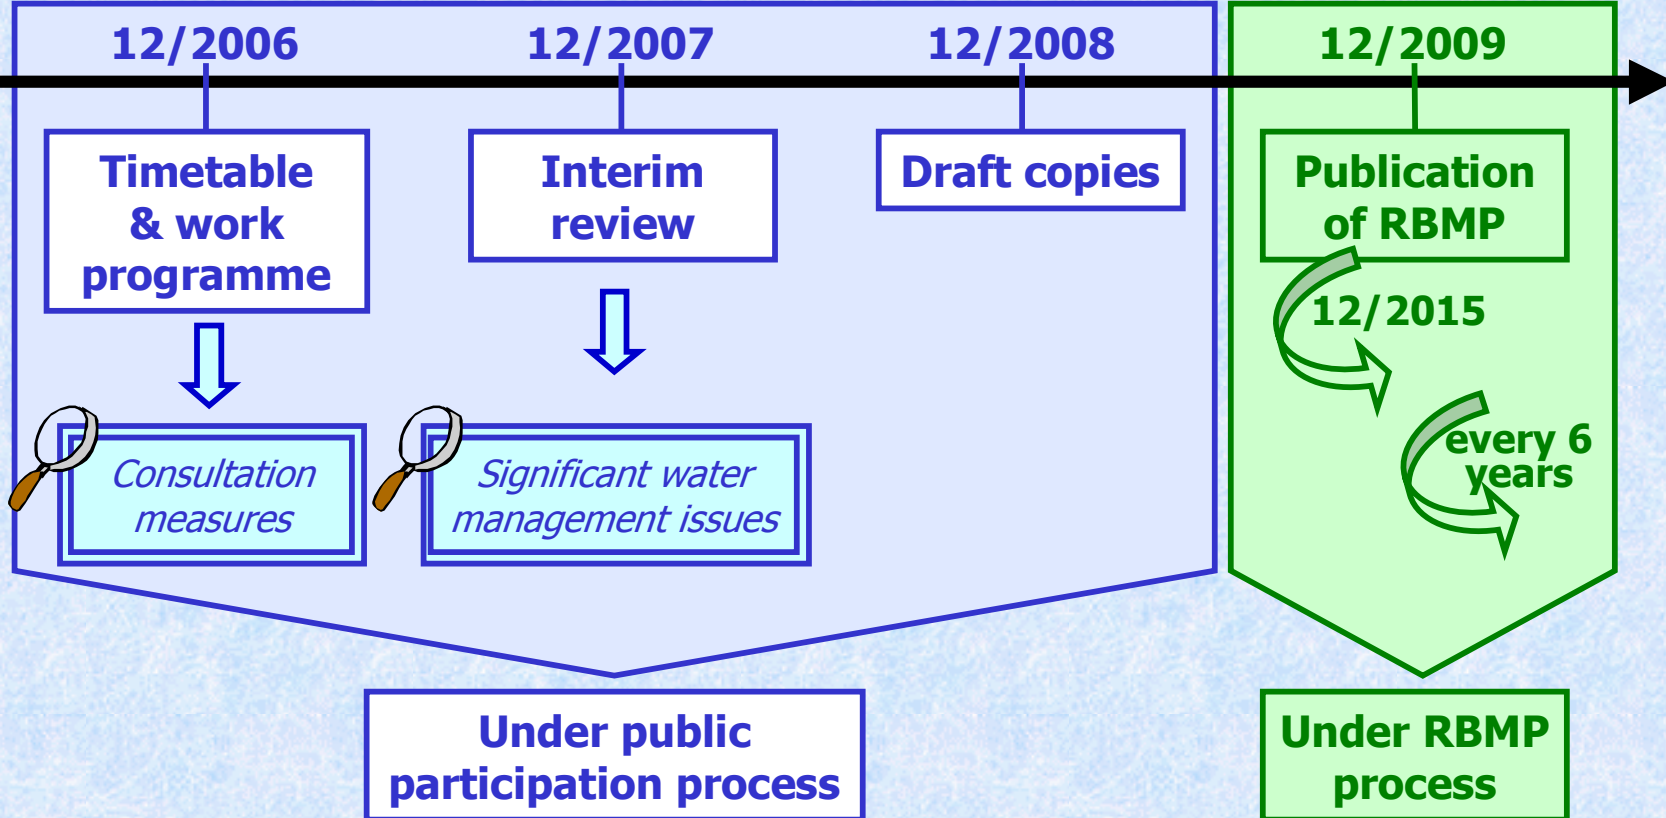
12/2006

12/2007

12/2008

12/2009

Timetable & work programme

Interim review

Draft copies

Publication of RBMP

12/2015

every 6 years

Consultation measures

Significant water management issues

Under public participation process

Under RBMP process